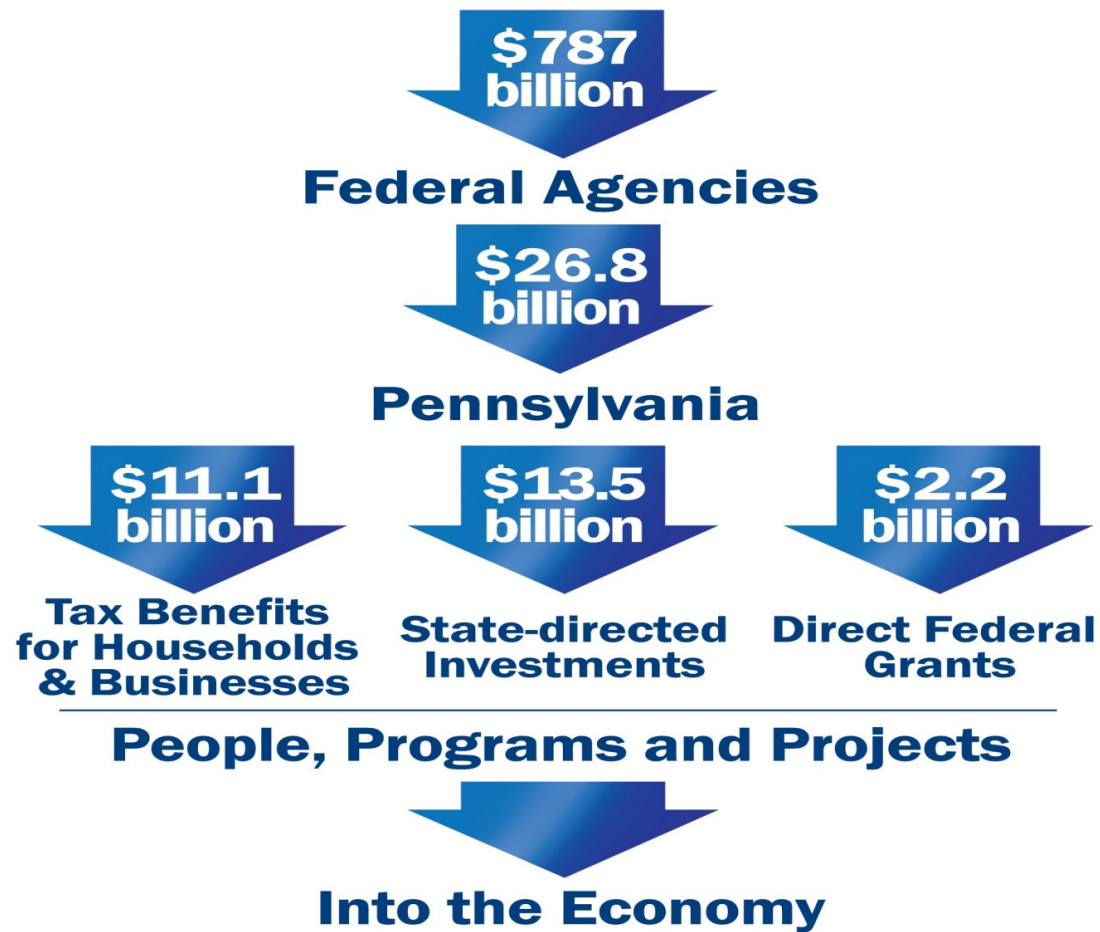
\$787 billion

Federal Agencies

\$26.8 billion

Pennsylvania

\$11.1 billion

Tax Benefits for Households & Businesses

\$13.5 billion

State-directed Investments

\$2.2 billion

Direct Federal Grants

People, Programs and Projects

Into the Economy